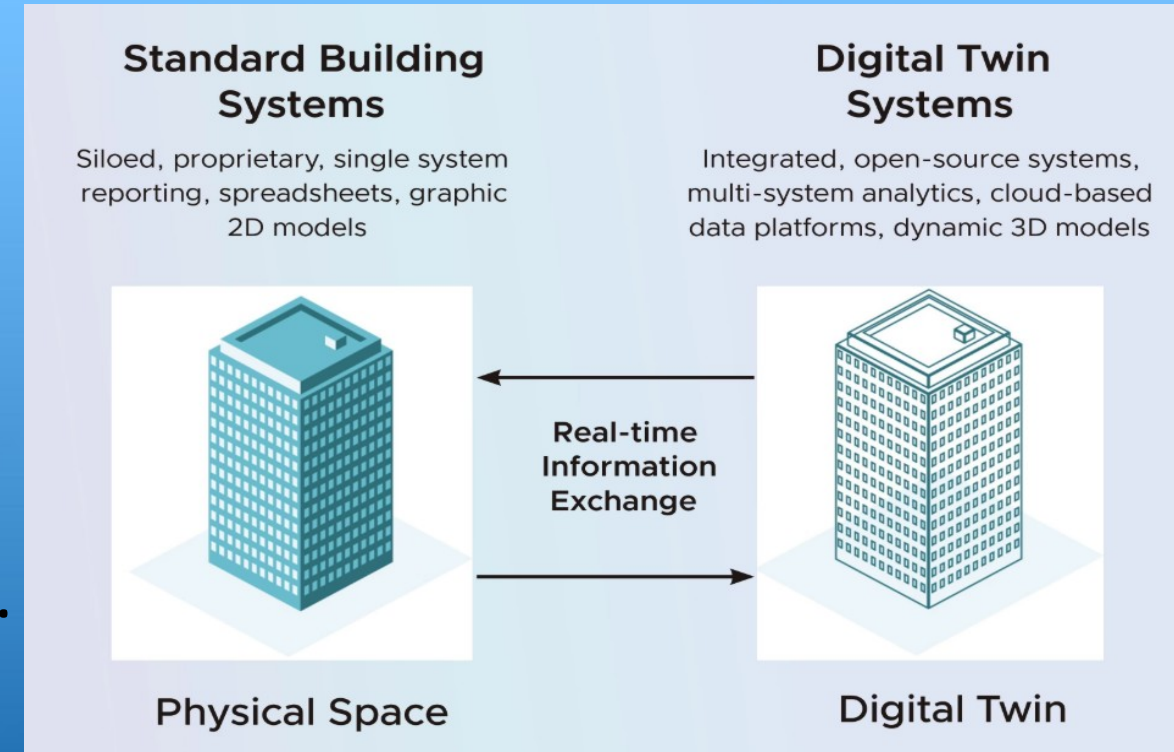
Standard Building Systems

Siloed, proprietary, single system reporting, spreadsheets, graphic 2D models

Digital Twin Systems

Integrated, open-source systems, multi-system analytics, cloud-based data platforms, dynamic 3D models

Real-time Information Exchange

Physical Space

Digital Twin